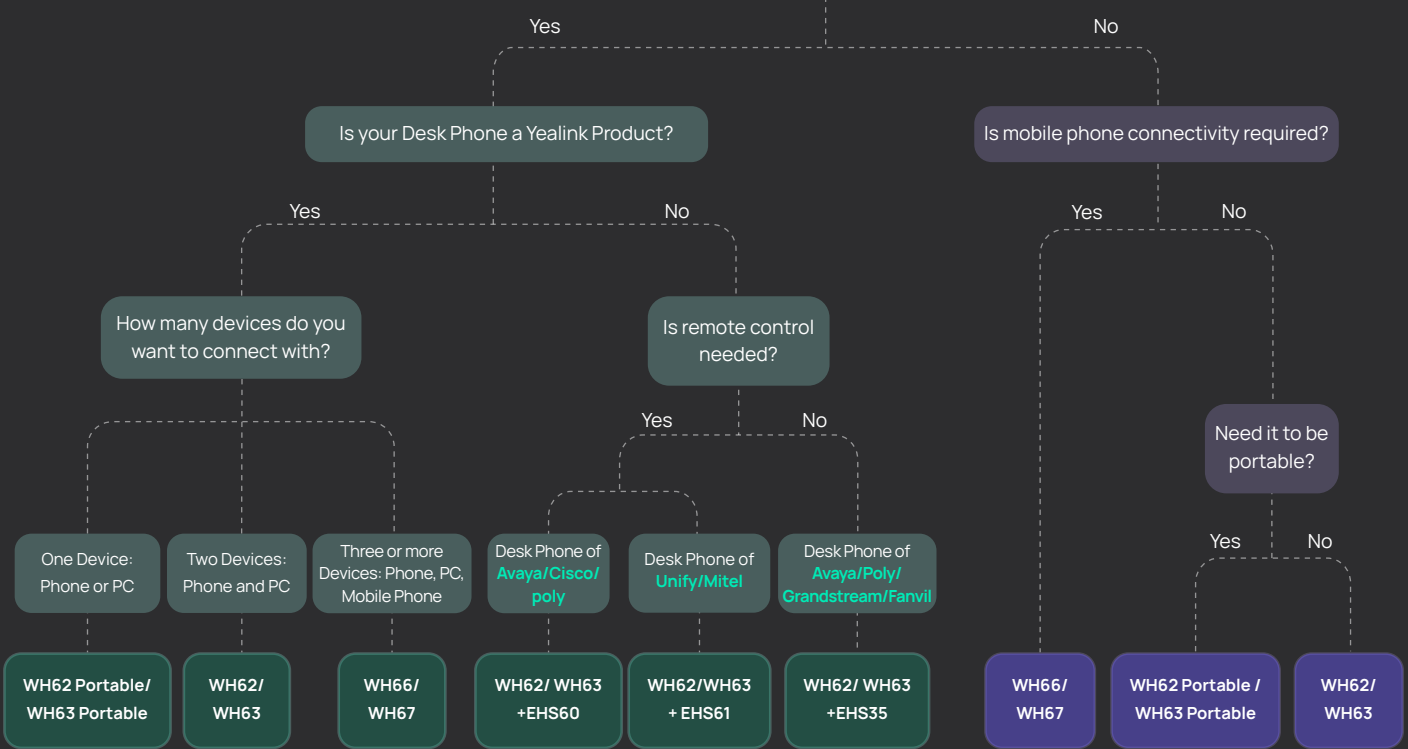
Yes

No

Is your Desk Phone a Yealink Product?

Is mobile phone connectivity required?

Yes

No

Yes

No

How many devices do you want to connect with?

Is remote control needed?

Yes

No

Need it to be portable?

Yes

No

One Device: Phone or PC

Two Devices: Phone and PC

Three or more Devices: Phone, PC, Mobile Phone

Desk Phone of Avaya/Cisco/ poly

Desk Phone of Unify/Mitel

Desk Phone of Avaya/Poly/ Grandstream/Fanvil

WH62 Portable/ WH63 Portable

WH62/ WH63

WH66/ WH67

WH62/ WH63 +EHS60

WH62/WH63 + EHS61

WH62/ WH63 +EHS35

WH66/ WH67

WH62 Portable / WH63 Portable

WH62/ WH63